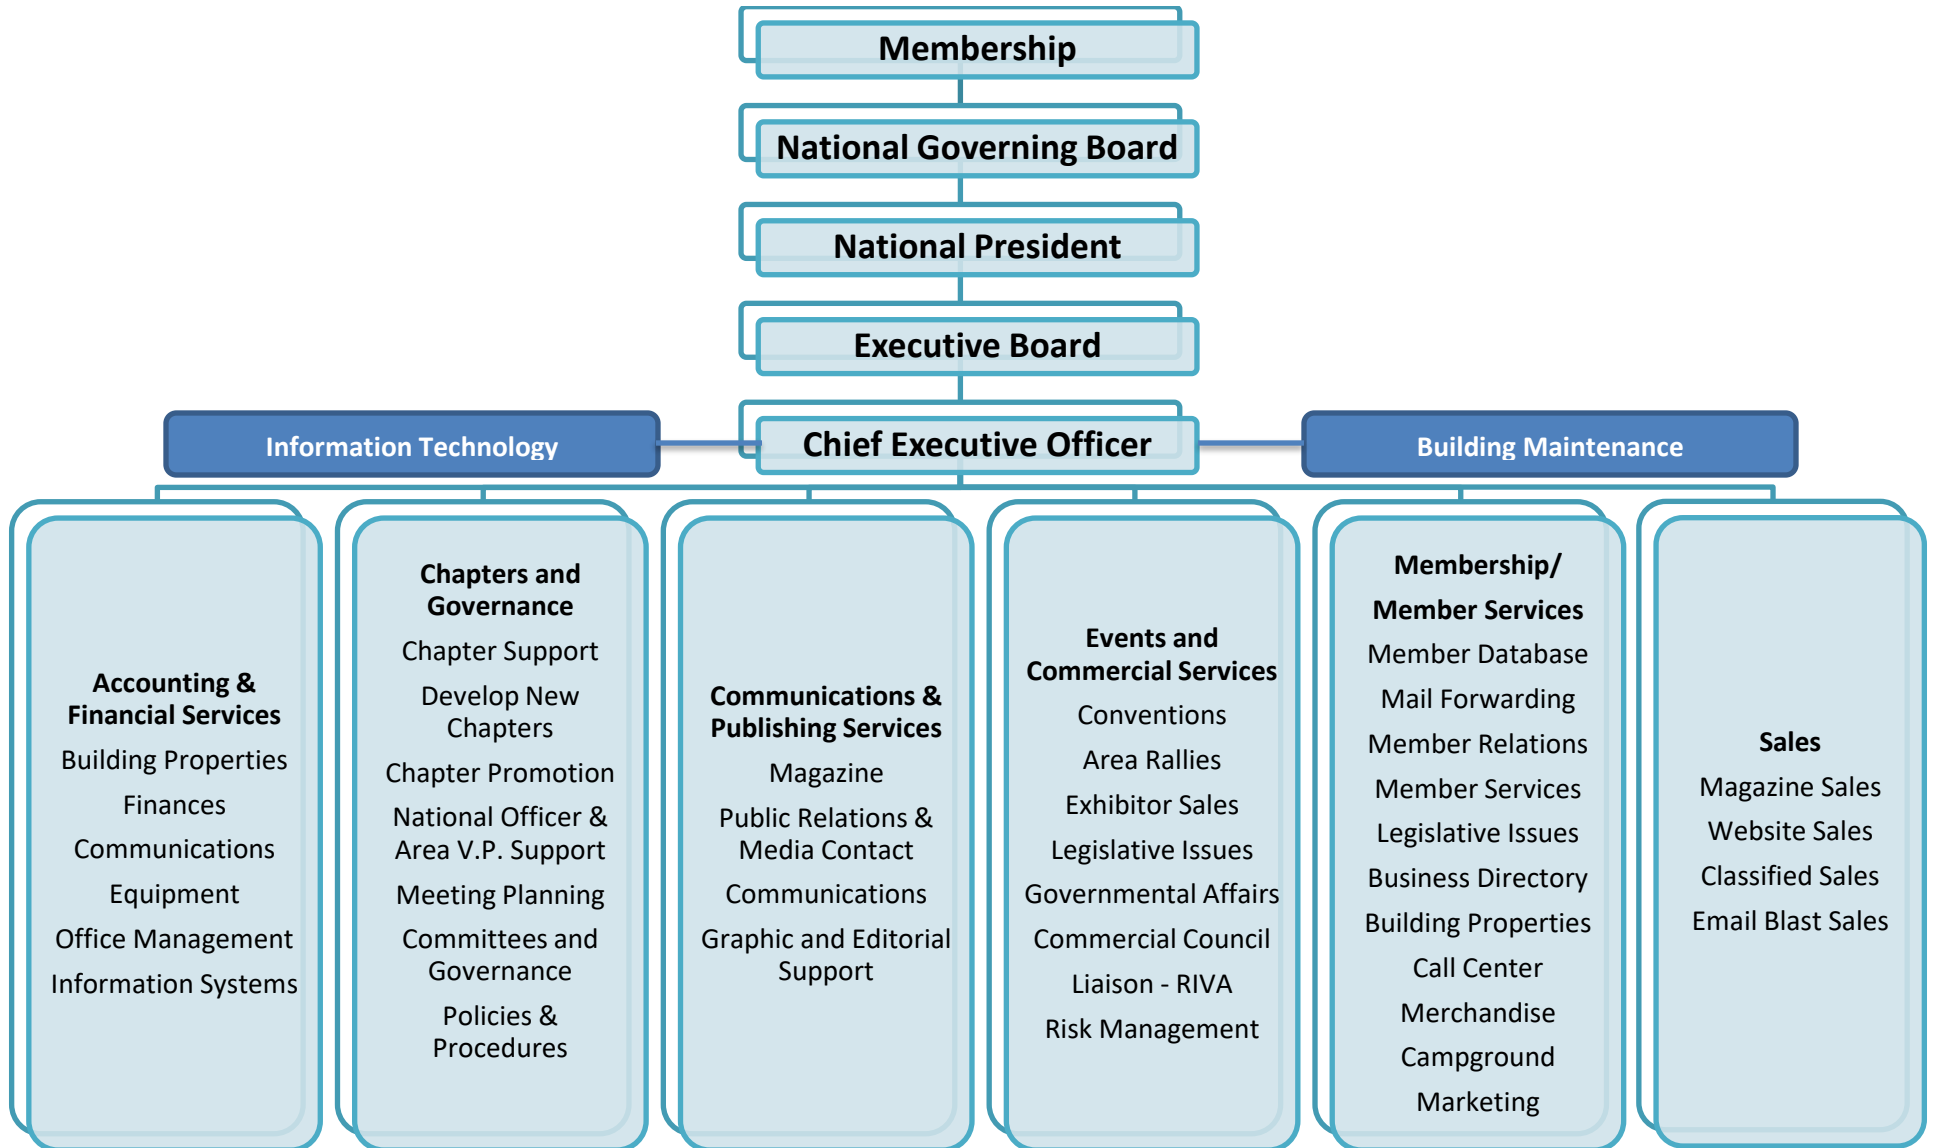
Membership

National Governing Board

National President

Executive Board

Information Technology

Chief Executive Officer

Building Maintenance

**Accounting & Financial Services**
Building Properties
Finances
Communications
Equipment
Office Management
Information Systems

**Chapters and Governance**
Chapter Support
Develop New Chapters
Chapter Promotion
National Officer & Area V.P. Support
Meeting Planning
Committees and Governance
Policies & Procedures

**Communications & Publishing Services**
Magazine
Public Relations & Media Contact
Communications
Graphic and Editorial Support

**Events and Commercial Services**
Conventions
Area Rallies
Exhibitor Sales
Legislative Issues
Governmental Affairs
Commercial Council
Liaison - RIVA
Risk Management

**Membership/ Member Services**
Member Database
Mail Forwarding
Member Relations
Member Services
Legislative Issues
Business Directory
Building Properties
Call Center
Merchandise
Campground
Marketing

**Sales**
Magazine Sales
Website Sales
Classified Sales
Email Blast Sales